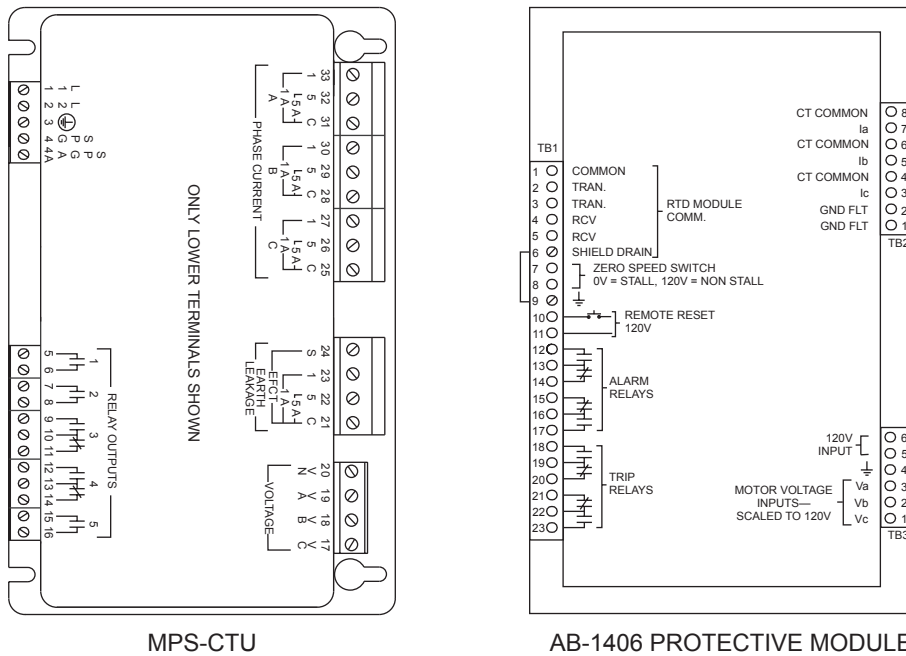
L 1 1
L 2 2
3 P G
4 S G
4A S A

33 32 31
1 5 C
1A 5A L
A

30 29 28
1 5 C
1A 5A L
B

27 26 25
1 5 C
1A 5A L
C

PHASE CURRENT

ONLY LOWER TERMINALS SHOWN

5 6 7 8 9 10 11 12 13 14 15 16
1 2 3 4 5
RELAY OUTPUTS

24 23 22 21
S 1 5 C
1A 5A L
EFCT
EARTH LEAKAGE

20 19 18 17
VN VA VB VC
VOLTAGE

MPS-CTU

TB1
1 COMMON
2 TRAN.
3 TRAN.
4 RCV
5 RCV
6 SHIELD DRAIN
RTD MODULE COMM.
7
8
ZERO SPEED SWITCH
0V = STALL, 120V = NON STALL
9
10
11
REMOTE RESET
120V
12
13
14
15
16
17
ALARM RELAYS
18
19
20
21
22
23
TRIP RELAYS

CT COMMON 8
Ia 7
CT COMMON 6
Ib 5
CT COMMON 4
Ic 3
GND FLT 2
GND FLT 1
TB2

120V INPUT 6
5
4
MOTOR VOLTAGE INPUTS— SCALED TO 120V
Va 3
Vb 2
Vc 1
TB3

AB-1406 PROTECTIVE MODULE